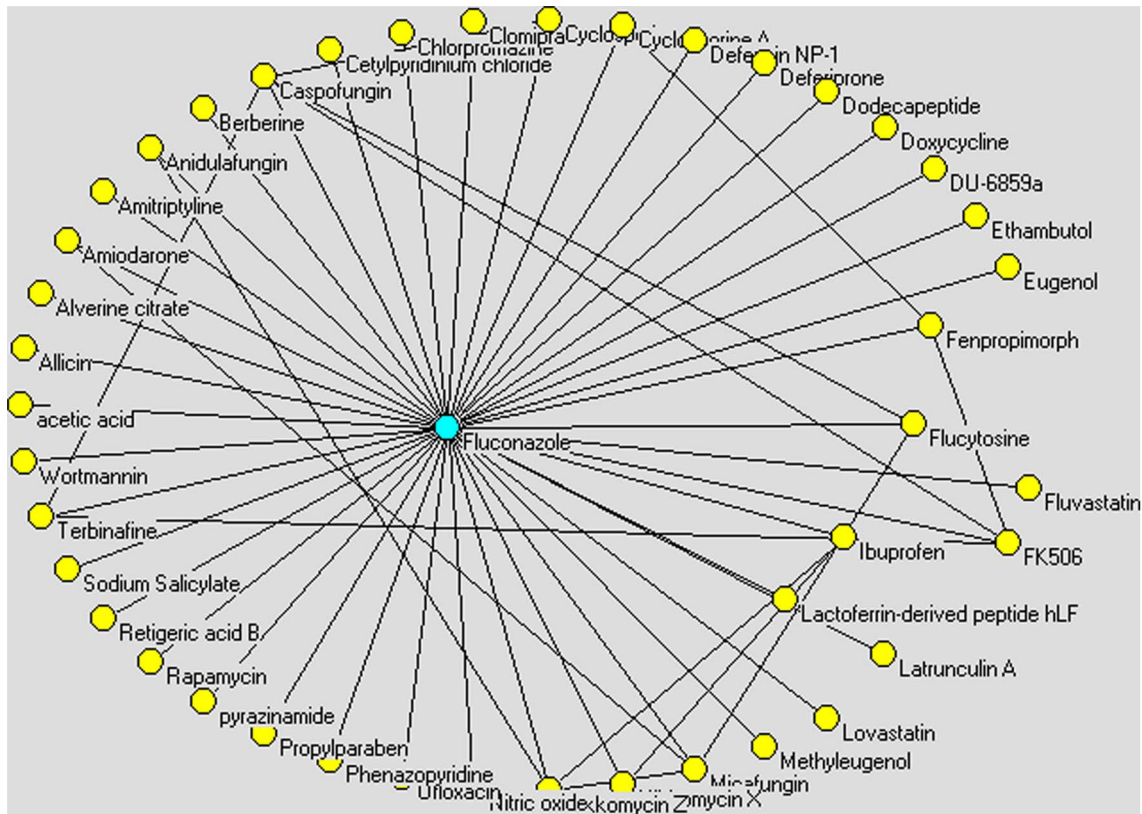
Chlorpromazine
Clomipra
Cyclosp
Cyclosporine A
Defensin NP-1
Deferiprone
Cetylpyridinium chloride
Caspofungin
Dodecapeptide
Berberine
Doxycycline
Anidulafungin
DU-6859a
Amitriptyline
Ethambutol
Amiodarone
Eugenol
Alverine citrate
Fenpropimorph
Allicin
acetic acid
Fluconazole
Flucytosine
Wortmannin
Fluvastatin
Terbinafine
Ibuprofen
FK506
Sodium Salicylate
Lactoferrin-derived peptide hLF
Retigeric acid B
Latrunculin A
Rapamycin
pyrazinamide
Lovastatin
Propylparaben
Methyleugenol
Phenazopyridine
Ofloxacin
Micafungin
Nitric oxide
kkomycin Z
mycin X